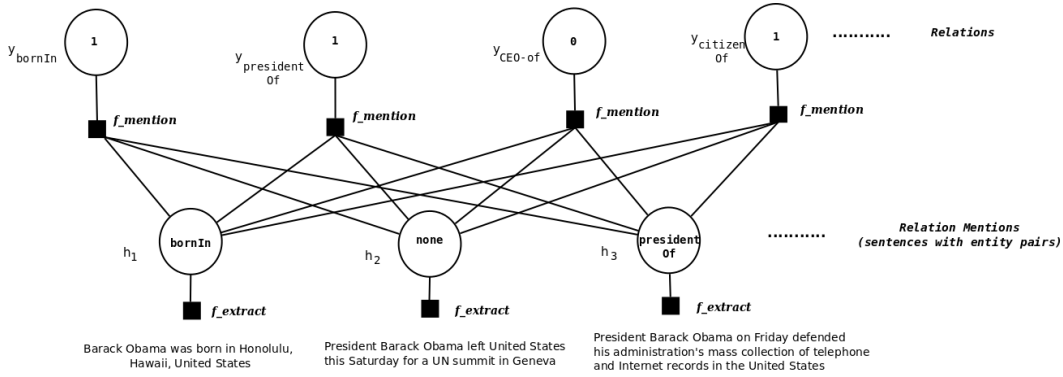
$y_{bornIn}$ 1

$y_{president Of}$ 1

$y_{CEO\text{-}of}$ 0

$y_{citizen Of}$ 1

.......... Relations

f_mention

f_mention

f_mention

f_mention

$h_1$ bornIn

$h_2$ none

$h_3$ president Of

.......... Relation Mentions (sentences with entity pairs)

f_extract

f_extract

f_extract

Barack Obama was born in Honolulu, Hawaii, United States

President Barack Obama left United States this Saturday for a UN summit in Geneva

President Barack Obama on Friday defended his administration's mass collection of telephone and Internet records in the United States